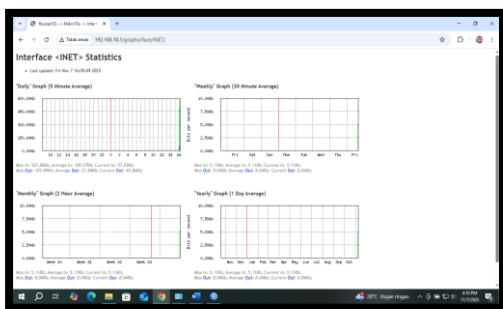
RouterOS >> MikroTik >> Interf ×  +

Tidak aman  192.168.10.1/graphs/iface/INET/

Interface <INET> Statistics

• Last update: Fri Nov 7 15:05:09 2025

"Daily" Graph (5 Minute Average)

400.00k
300.00k
200.00k
100.00k
0.00k

Bits per second

Max In: 567.00Kb; Average In: 100.27Kb; Current In: 37.03Kb;
Max Out: 129.09Kb; Average Out: 21.26Kb; Current Out: 43.08Kb;

"Weekly" Graph (30 Minute Average)

10.00k
7.50k
5.00k
2.50k
0.00k

Bits per second

Fri Sat Sun Mon Tue Wed Thu Fri

Max In: 5.11Kb; Average In: 5.11Kb; Current In: 5.11Kb;
Max Out: 0.04Kb; Average Out: 0.04Kb; Current Out: 0.04Kb;

"Monthly" Graph (2 Hour Average)

10.00k
7.50k
5.00k
2.50k
0.00k

Bits per second

Week 40 Week 41 Week 42 Week 43

Max In: 5.11Kb; Average In: 5.11Kb; Current In: 5.11Kb;
Max Out: 0.04Kb; Average Out: 0.04Kb; Current Out: 0.04Kb;

"Yearly" Graph (1 Day Average)

10.00k
7.50k
5.00k
2.50k
0.00k

Bits per second

Nov Dec Jan Feb Mar Apr May Jun Jul Aug Sep Oct

Max In: 5.11Kb; Average In: 5.11Kb; Current In: 5.11Kb;
Max Out: 0.04Kb; Average Out: 0.04Kb; Current Out: 0.04Kb;

28°C Hujan ringan
4:51 PM
11/7/2025